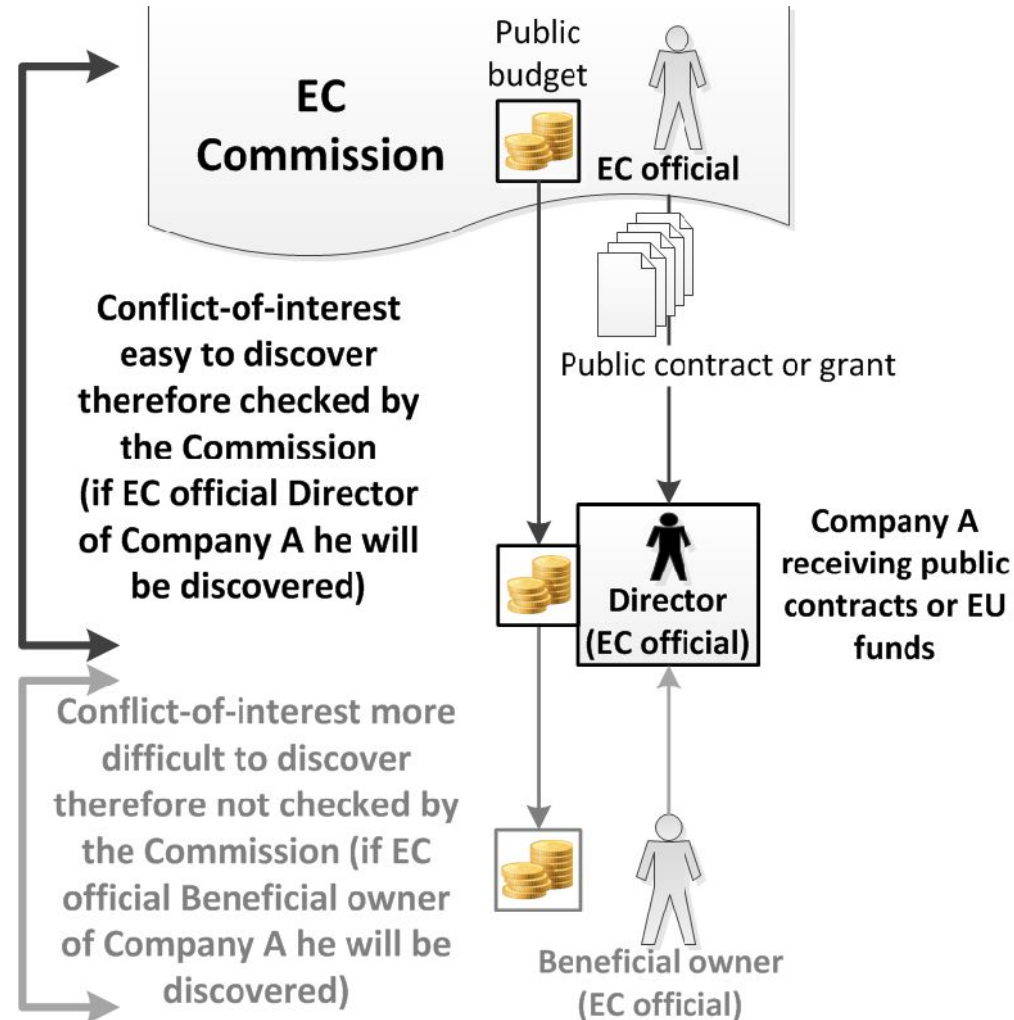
EC Commission

Public budget

EC official

Public contract or grant

Conflict-of-interest easy to discover therefore checked by the Commission (if EC official Director of Company A he will be discovered)

Director (EC official)

Company A receiving public contracts or EU funds

Conflict-of-interest more difficult to discover therefore not checked by the Commission (if EC official Beneficial owner of Company A he will be discovered)

Beneficial owner (EC official)